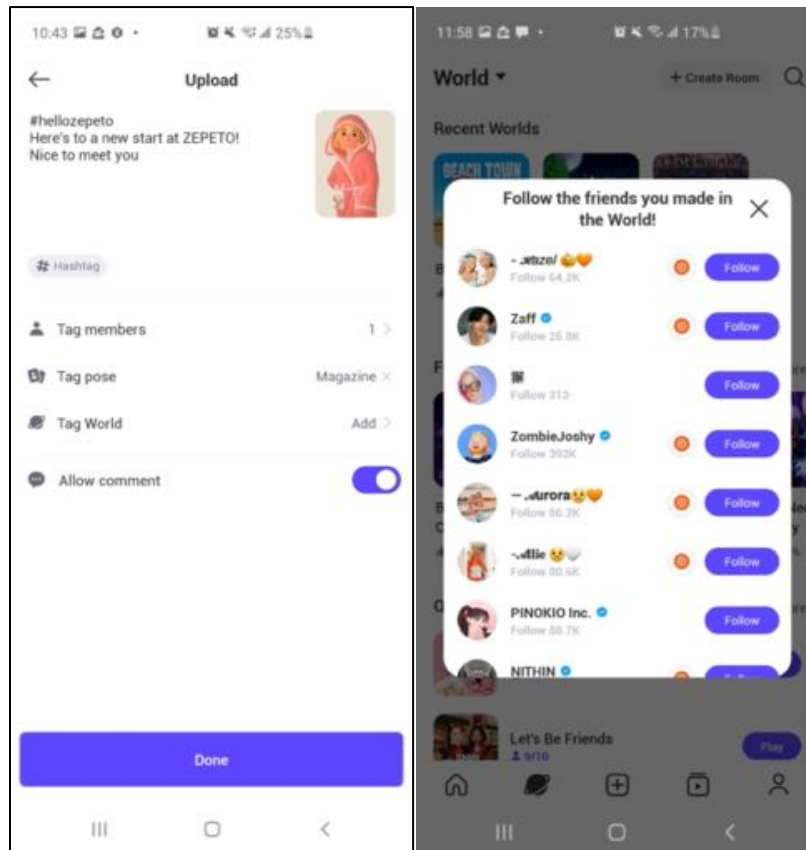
10:43 25%

Upload

#hellozepeto
Here's to a new start at ZEPETO!
Nice to meet you

Hashtag

Tag members 1

Tag pose Magazine

Tag World Add

Allow comment

Done

11:58 17%

World

+ Create Room

Recent Worlds

BEACH TOWN

Follow the friends you made in the World!

- .ætsel
Follow 64.2K
Follow

Zaff
Follow 25.8K
Follow

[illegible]
Follow 313
Follow

ZombieJoshy
Follow 393K
Follow

- .urora
Follow 56.2K
Follow

-.illie
Follow 80.6K
Follow

PINOKIO Inc.
Follow 88.7K
Follow

NITHIN

Let's Be Friends
9/10

Play